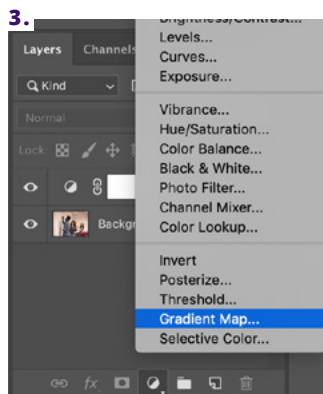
3.

Layers Channels

Kind

Normal

Lock:

Backgr

Brightness/Contrast...
Levels...
Curves...
Exposure...

Vibrance...
Hue/Saturation...
Color Balance...
Black & White...
Photo Filter...
Channel Mixer...
Color Lookup...

Invert
Posterize...
Threshold...
Gradient Map...
Selective Color...

fx